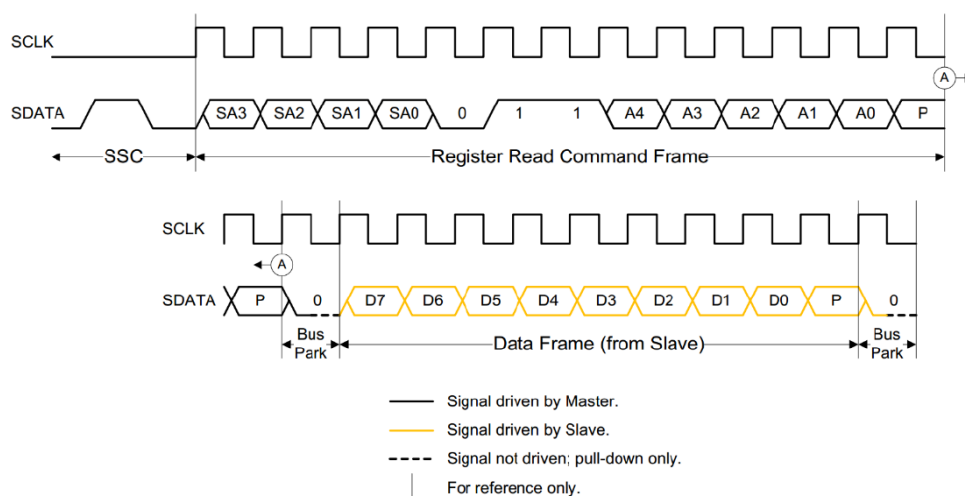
SCLK

SDATA SA3 SA2 SA1 SA0 0 1 1 A4 A3 A2 A1 A0 P

A

SSC

Register Read Command Frame

SCLK

A

SDATA P 0 D7 D6 D5 D4 D3 D2 D1 D0 P 0

Bus Park

Data Frame (from Slave)

Bus Park

Signal driven by Master.

Signal driven by Slave.

Signal not driven; pull-down only.

For reference only.